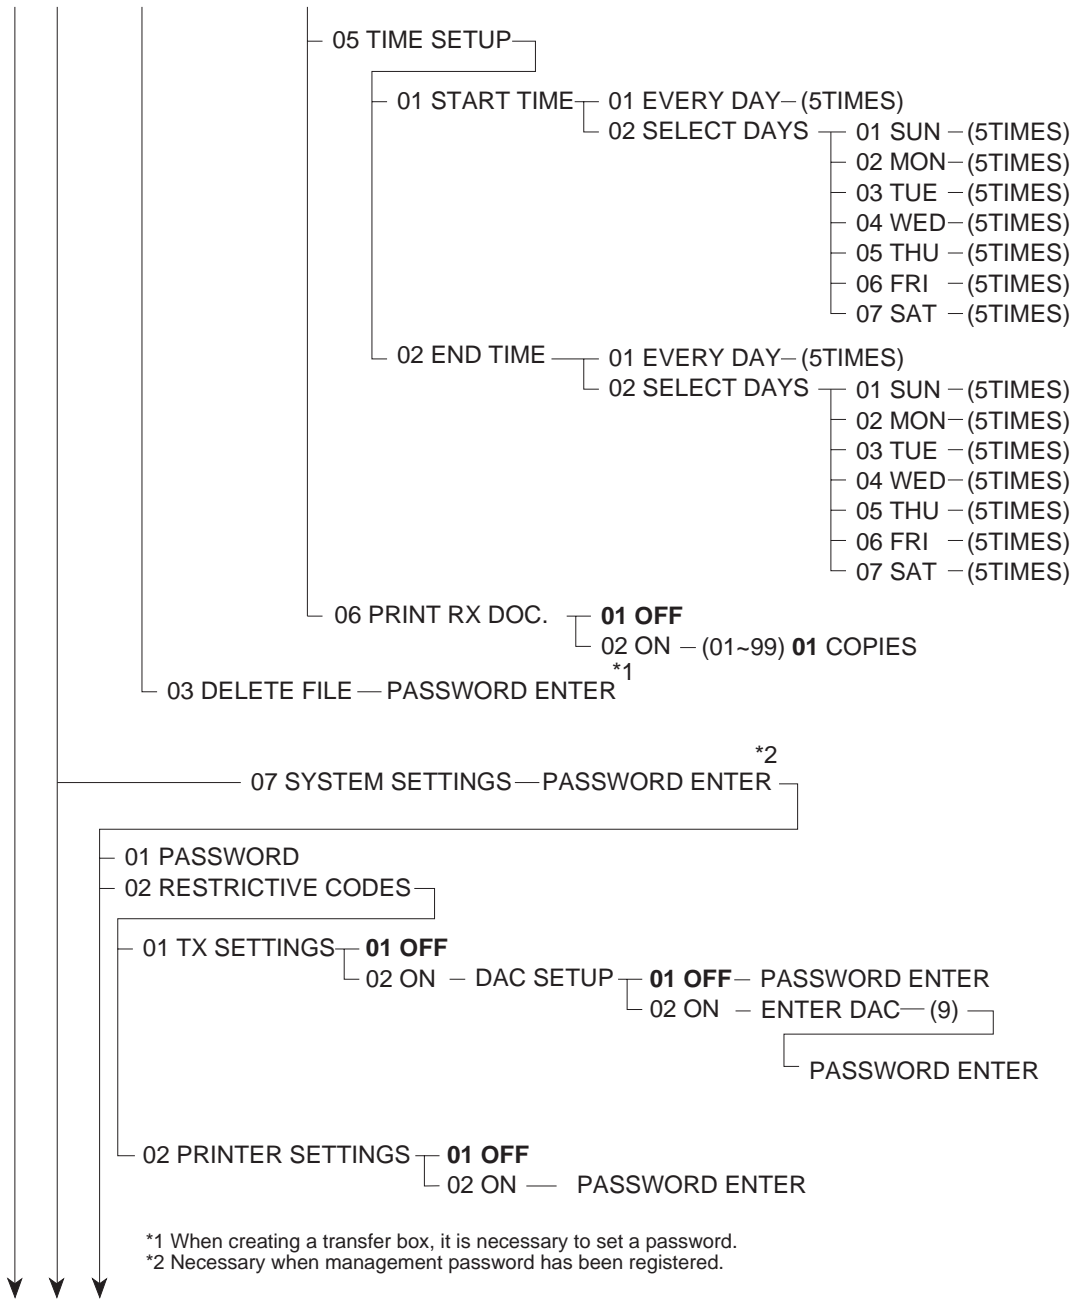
05 TIME SETUP
01 START TIME – 01 EVERY DAY – (5TIMES)
02 SELECT DAYS – 01 SUN – (5TIMES)
02 MON – (5TIMES)
03 TUE – (5TIMES)
04 WED – (5TIMES)
05 THU – (5TIMES)
06 FRI – (5TIMES)
07 SAT – (5TIMES)
02 END TIME – 01 EVERY DAY – (5TIMES)
02 SELECT DAYS – 01 SUN – (5TIMES)
02 MON – (5TIMES)
03 TUE – (5TIMES)
04 WED – (5TIMES)
05 THU – (5TIMES)
06 FRI – (5TIMES)
07 SAT – (5TIMES)
06 PRINT RX DOC. – **01 OFF**
02 ON – (01~99) **01** COPIES
03 DELETE FILE – PASSWORD ENTER *1

07 SYSTEM SETTINGS – PASSWORD ENTER *2
01 PASSWORD
02 RESTRICTIVE CODES
01 TX SETTINGS – **01 OFF**
02 ON – DAC SETUP – **01 OFF** – PASSWORD ENTER
02 ON – ENTER DAC – (9)
PASSWORD ENTER
02 PRINTER SETTINGS – **01 OFF**
02 ON – PASSWORD ENTER

*1 When creating a transfer box, it is necessary to set a password.
*2 Necessary when management password has been registered.